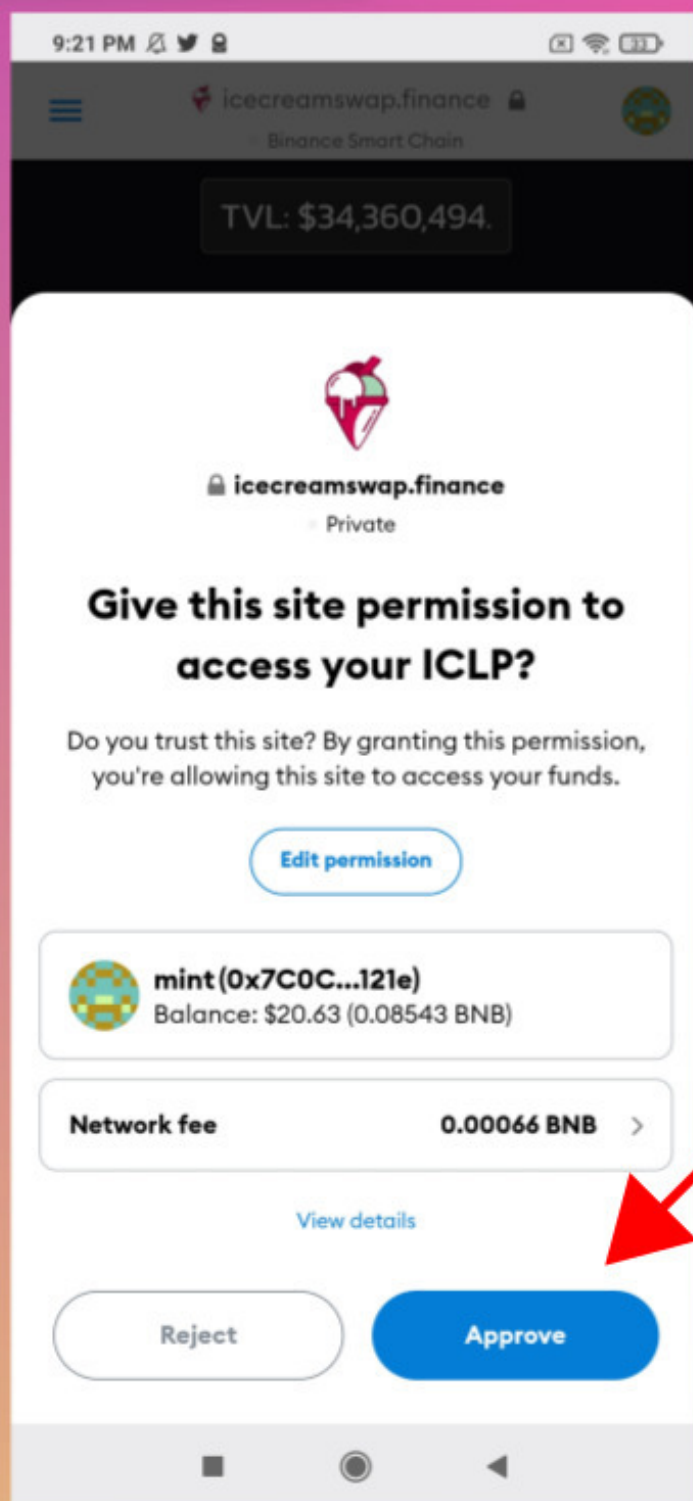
9:21 PM

icecreamswap.finance
Binance Smart Chain

TVL: $34,360,494.

icecreamswap.finance
Private

Give this site permission to access your ICLP?

Do you trust this site? By granting this permission, you're allowing this site to access your funds.

Edit permission

mint (0x7C0C...121e)
Balance: $20.63 (0.08543 BNB)

Network fee 0.00066 BNB

View details

Reject

Approve